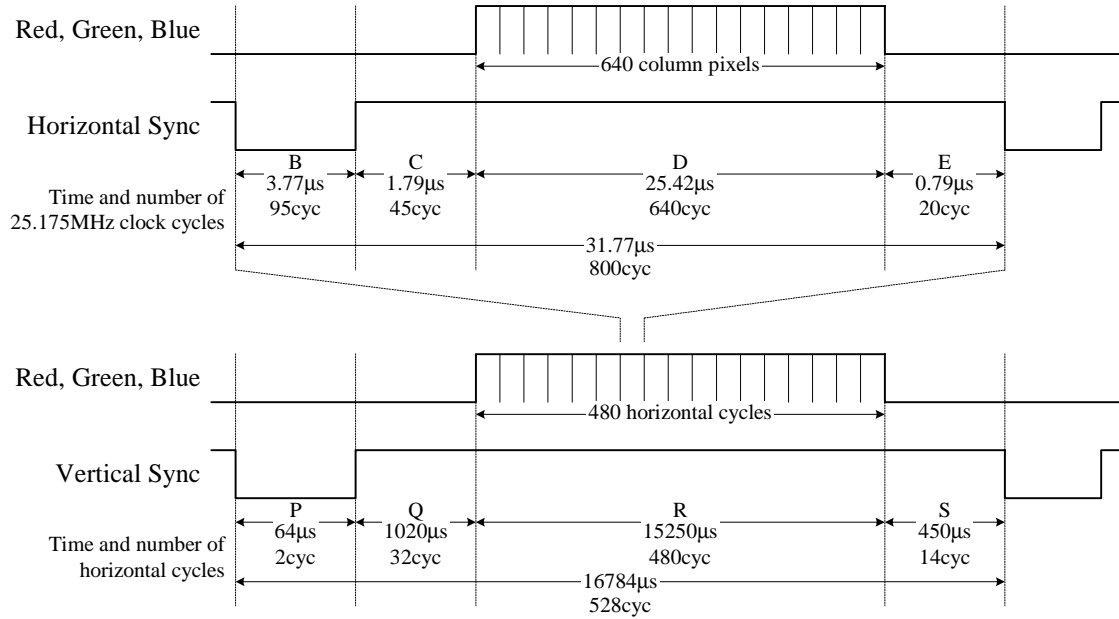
Red, Green, Blue

640 column pixels

Horizontal Sync

B
3.77µs
95cyc

C
1.79µs
45cyc

D
25.42µs
640cyc

E
0.79µs
20cyc

Time and number of 25.175MHz clock cycles

31.77µs
800cyc

Red, Green, Blue

480 horizontal cycles

Vertical Sync

P
64µs
2cyc

Q
1020µs
32cyc

R
15250µs
480cyc

S
450µs
14cyc

Time and number of horizontal cycles

16784µs
528cyc